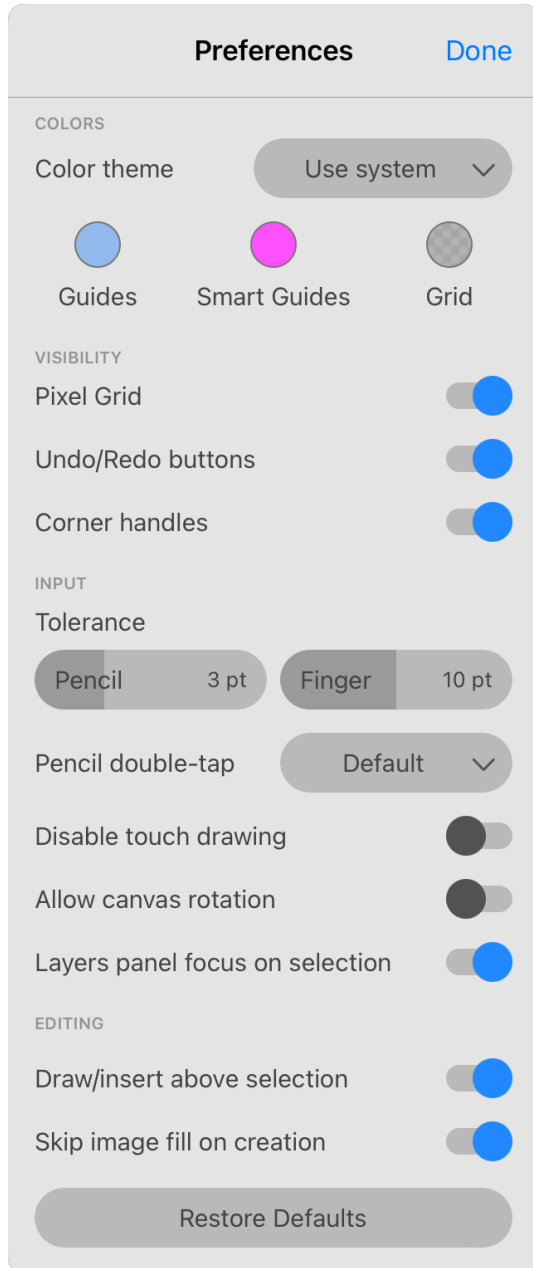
Preferences Done

COLORS

Color theme Use system

Guides Smart Guides Grid

VISIBILITY

Pixel Grid

Undo/Redo buttons

Corner handles

INPUT

Tolerance

Pencil 3 pt Finger 10 pt

Pencil double-tap Default

Disable touch drawing

Allow canvas rotation

Layers panel focus on selection

EDITING

Draw/insert above selection

Skip image fill on creation

Restore Defaults